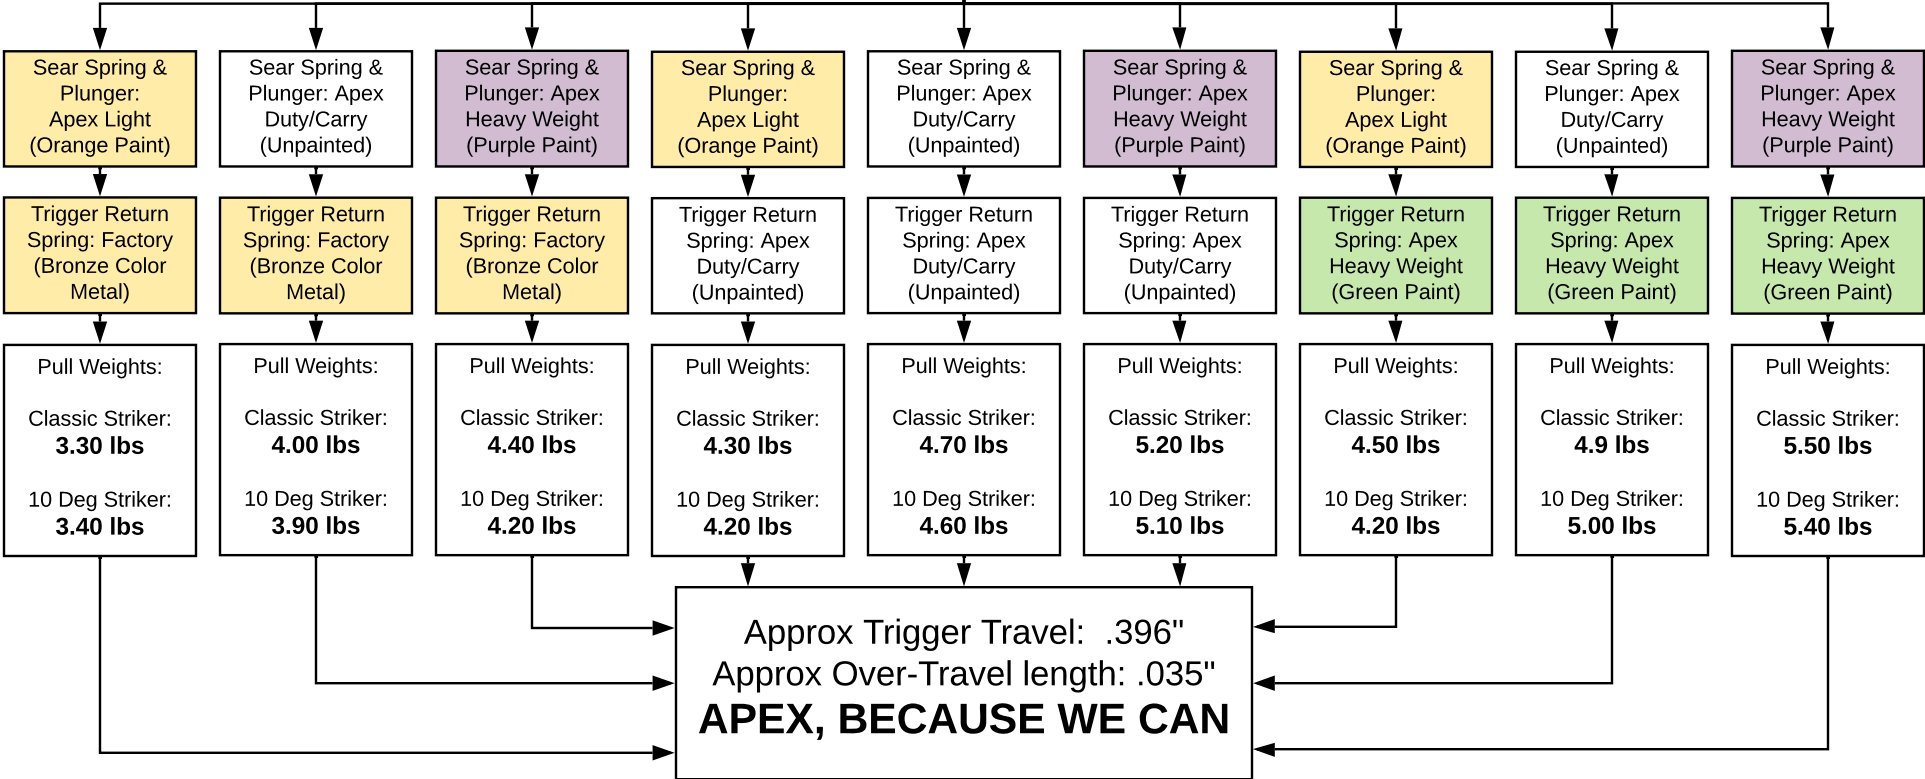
Sear Spring & Plunger: Apex Light (Orange Paint)

Trigger Return Spring: Factory (Bronze Color Metal)

Pull Weights:

Classic Striker: **3.30 lbs**

10 Deg Striker: **3.40 lbs**

Sear Spring & Plunger: Apex Duty/Carry (Unpainted)

Trigger Return Spring: Factory (Bronze Color Metal)

Pull Weights:

Classic Striker: **4.00 lbs**

10 Deg Striker: **3.90 lbs**

Sear Spring & Plunger: Apex Heavy Weight (Purple Paint)

Trigger Return Spring: Factory (Bronze Color Metal)

Pull Weights:

Classic Striker: **4.40 lbs**

10 Deg Striker: **4.20 lbs**

Sear Spring & Plunger: Apex Light (Orange Paint)

Trigger Return Spring: Apex Duty/Carry (Unpainted)

Pull Weights:

Classic Striker: **4.30 lbs**

10 Deg Striker: **4.20 lbs**

Sear Spring & Plunger: Apex Duty/Carry (Unpainted)

Trigger Return Spring: Apex Duty/Carry (Unpainted)

Pull Weights:

Classic Striker: **4.70 lbs**

10 Deg Striker: **4.60 lbs**

Sear Spring & Plunger: Apex Heavy Weight (Purple Paint)

Trigger Return Spring: Apex Duty/Carry (Unpainted)

Pull Weights:

Classic Striker: **5.20 lbs**

10 Deg Striker: **5.10 lbs**

Sear Spring & Plunger: Apex Light (Orange Paint)

Trigger Return Spring: Apex Heavy Weight (Green Paint)

Pull Weights:

Classic Striker: **4.50 lbs**

10 Deg Striker: **4.20 lbs**

Sear Spring & Plunger: Apex Duty/Carry (Unpainted)

Trigger Return Spring: Apex Heavy Weight (Green Paint)

Pull Weights:

Classic Striker: **4.9 lbs**

10 Deg Striker: **5.00 lbs**

Sear Spring & Plunger: Apex Heavy Weight (Purple Paint)

Trigger Return Spring: Apex Heavy Weight (Green Paint)

Pull Weights:

Classic Striker: **5.50 lbs**

10 Deg Striker: **5.40 lbs**

Approx Trigger Travel: .396"
Approx Over-Travel length: .035"
**APEX, BECAUSE WE CAN**